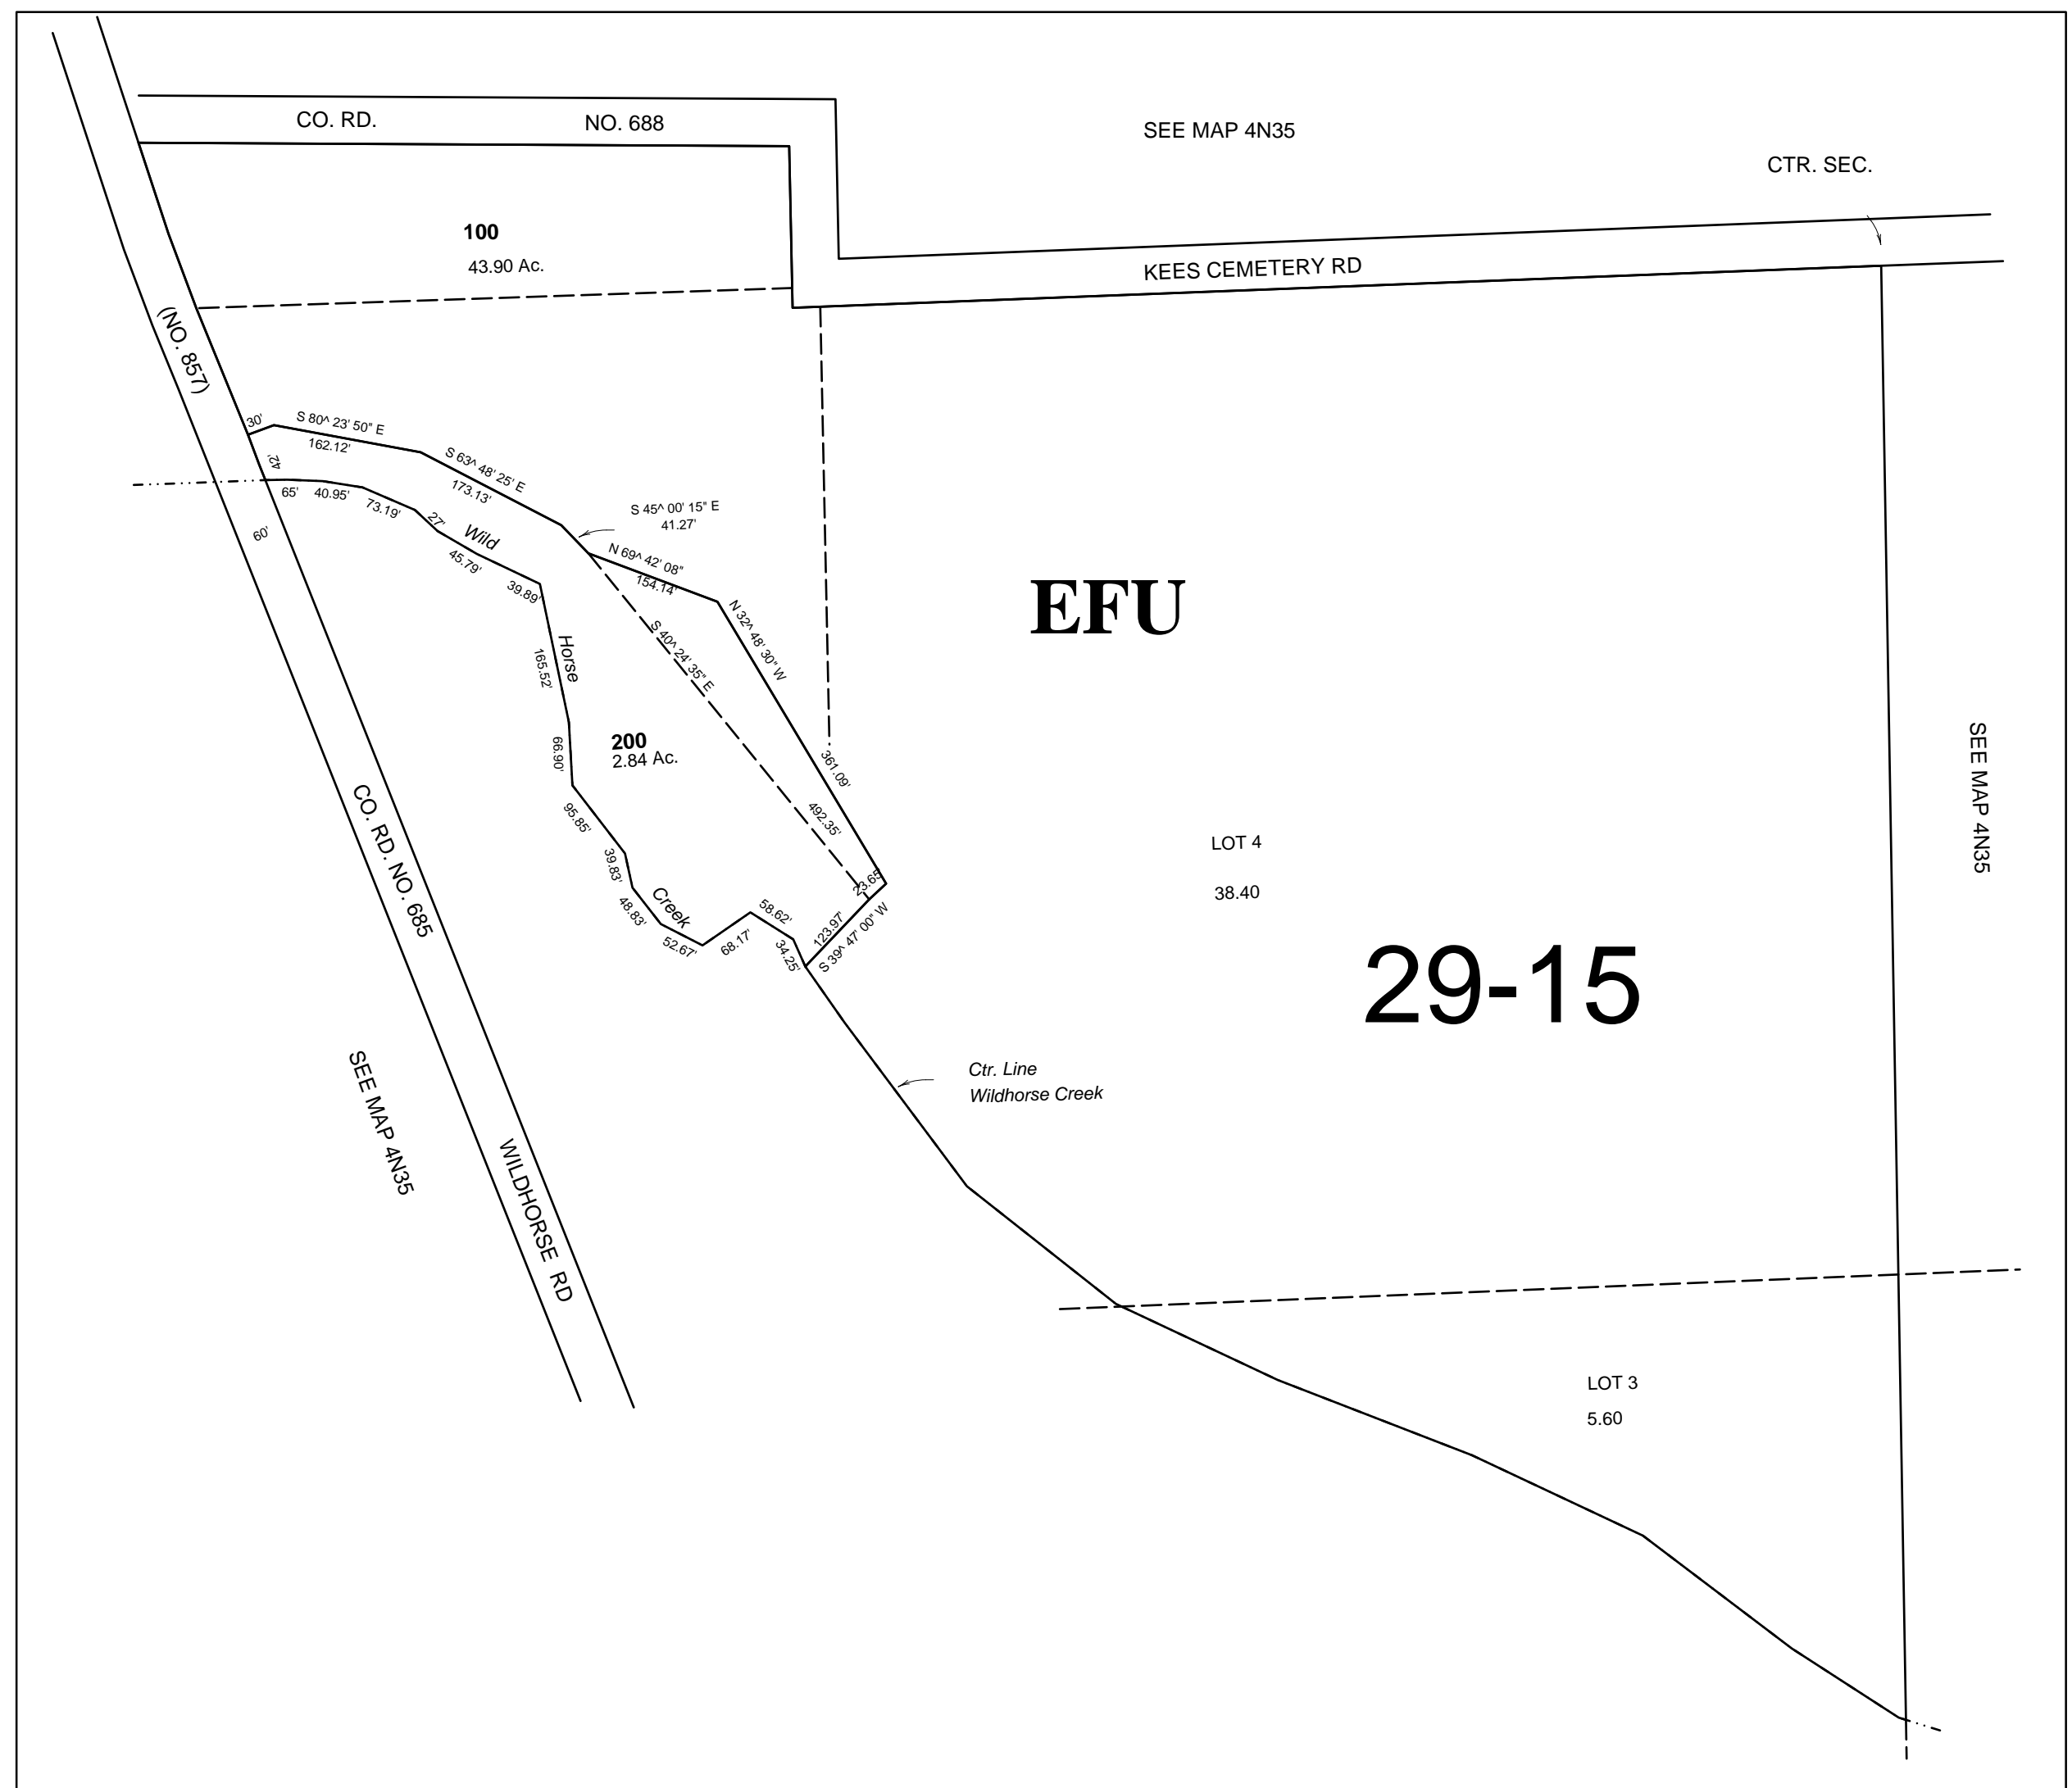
CO. RD.
NO. 688
SEE MAP 4N35
CTR. SEC.
KEES CEMETERY RD
100
43.90 Ac.
(NO. 857)
30'
S 80^ 23' 50" E
162.12'
S 63^ 48' 25' E
173.13'
S 45^ 00' 15" E
41.27'
42'
65'
40.95'
73.19'
27'
Wild
45.79'
39.89'
60'
N 69^ 42' 08"
154.14'
N 32^ 48' 30" W
S 40^ 24' 35" E
EFU
165.52'
Horse
200
2.84 Ac.
66.90'
361.09'
492.35'
95.85'
39.83'
48.83'
Creek
52.67'
68.17'
58.62'
34.25'
123.97
73.65
S 39^ 47' 00" W
LOT 4
38.40
29-15
SEE MAP 4N35
CO. RD. NO. 685
WILDHORSE RD
SEE MAP 4N35
Ctr. Line
Wildhorse Creek
LOT 3
5.60